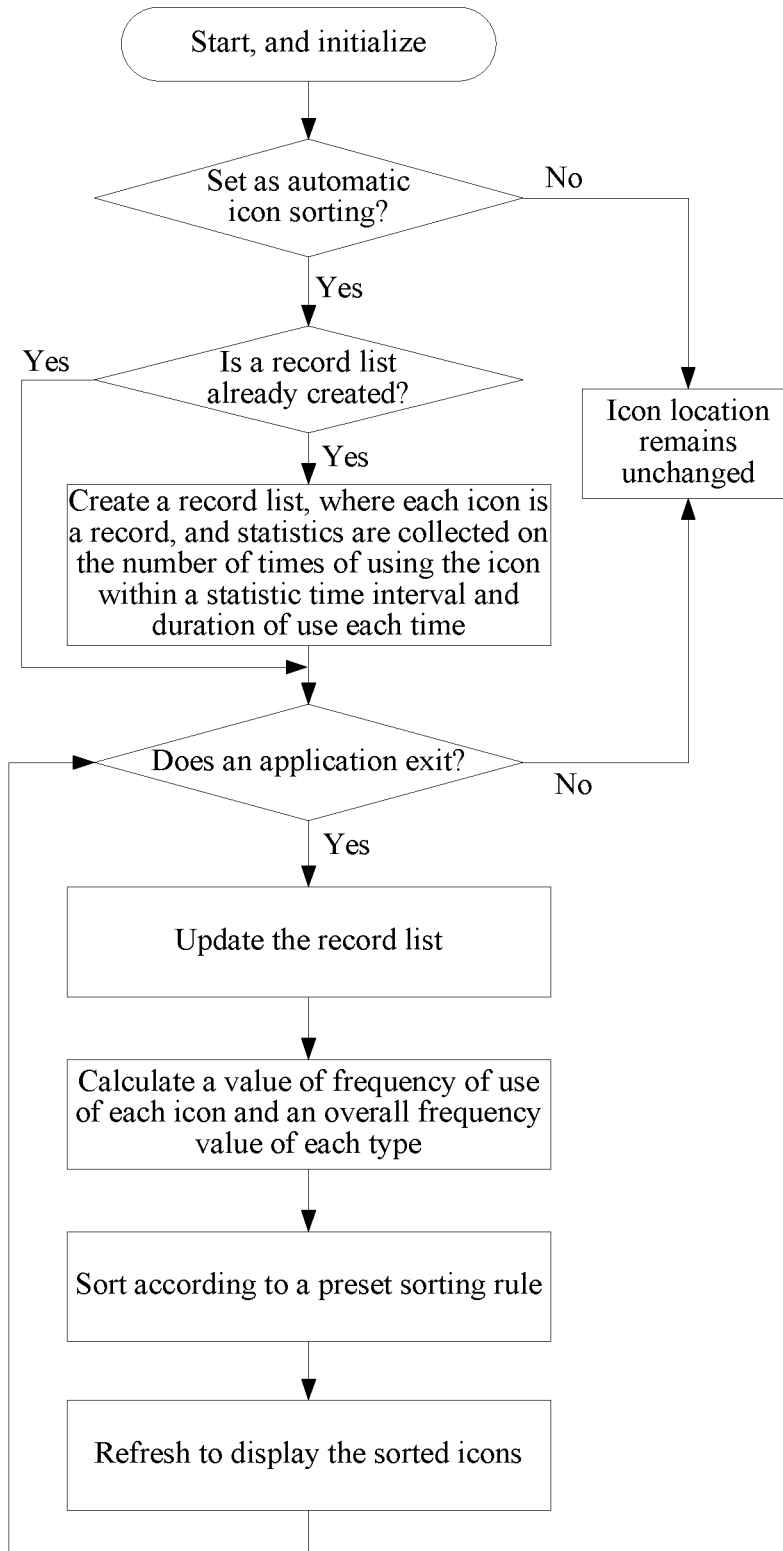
Start, and initialize

Set as automatic icon sorting?

No

Yes

Yes

Is a record list already created?

Icon location remains unchanged

Yes

Create a record list, where each icon is a record, and statistics are collected on the number of times of using the icon within a statistic time interval and duration of use each time

Does an application exit?

No

Yes

Update the record list

Calculate a value of frequency of use of each icon and an overall frequency value of each type

Sort according to a preset sorting rule

Refresh to display the sorted icons